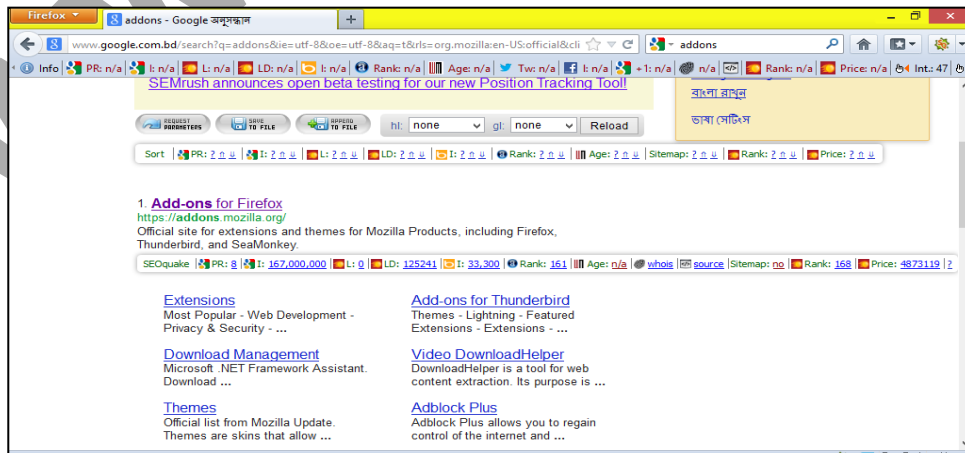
Firefox | addons - Google অনুসন্ধান | +

www.google.com.bd/search?q=addons&ie=utf-8&oe=utf-8&aq=t&rls=org.mozilla:en-US:official&cli | addons

Info | PR: n/a | I: n/a | L: n/a | LD: n/a | I: n/a | Rank: n/a | Age: n/a | Tw: n/a | I: n/a | +1: n/a | n/a | Rank: n/a | Price: n/a | Int.: 47

SEMrush announces open beta testing for our new Position Tracking Tool!

বাংলা রাখুন

ভাষা সেটিংস

REQUEST PARAMETERS | SAVE TO FILE | APPEND TO FILE | hl: none | gl: none | Reload

Sort | PR: ? ∩ ∪ | I: ? ∩ ∪ | L: ? ∩ ∪ | LD: ? ∩ ∪ | I: ? ∩ ∪ | Rank: ? ∩ ∪ | Age: ? ∩ ∪ | Sitemap: ? ∩ ∪ | Rank: ? ∩ ∪ | Price: ? ∩ ∪

1. Add-ons for Firefox
https://addons.mozilla.org/
Official site for extensions and themes for Mozilla Products, including Firefox, Thunderbird, and SeaMonkey.

SEOquake | PR: 8 | I: 167,000,000 | L: 0 | LD: 125241 | I: 33,300 | Rank: 161 | Age: n/a | whois | source | Sitemap: no | Rank: 168 | Price: 4873119 | ?

Extensions
Most Popular - Web Development - Privacy & Security - ...

Add-ons for Thunderbird
Themes - Lightning - Featured Extensions - Extensions - ...

Download Management
Microsoft .NET Framework Assistant. Download ...

Video DownloadHelper
DownloadHelper is a tool for web content extraction. Its purpose is ...

Themes
Official list from Mozilla Update. Themes are skins that allow ...

Adblock Plus
Adblock Plus allows you to regain control of the internet and ...